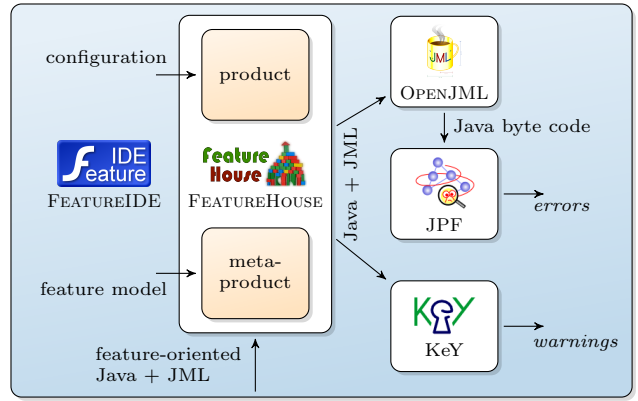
configuration

product

IDE
Feature

FeatureIDE

Feature House

FeatureHouse

feature model

metaproduct

feature-oriented Java + JML

Java + JML

JML

OpenJML

Java byte code

JPF

errors

KeY

KeY

warnings